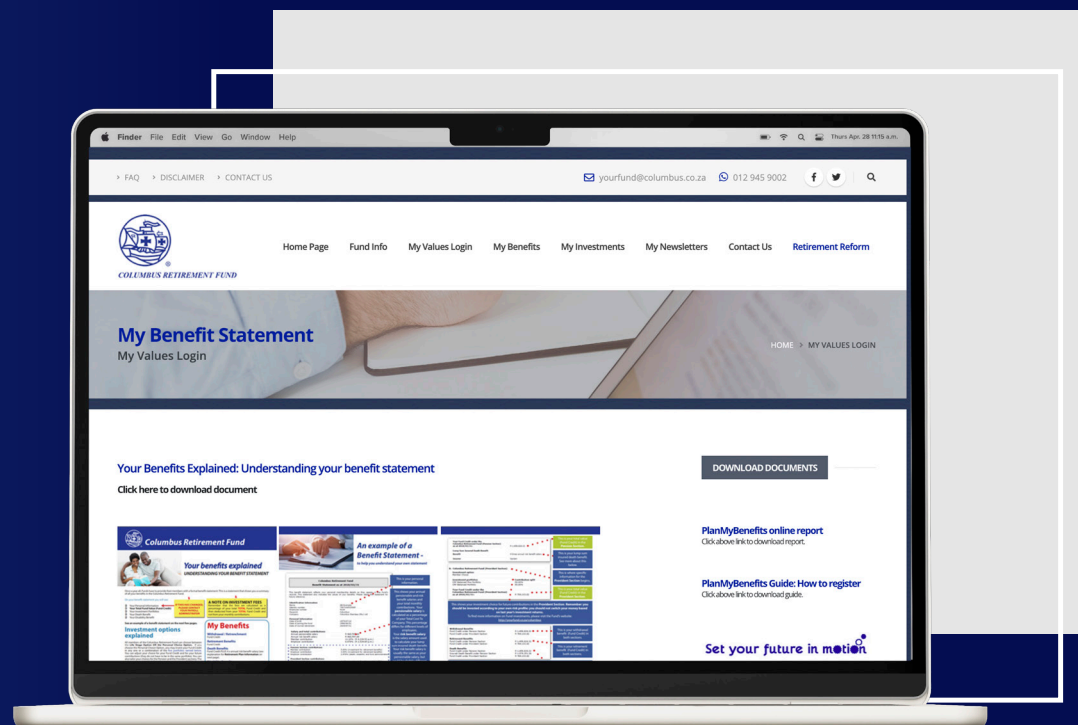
Finder File Edit View Go Window Help

Thurs Apr. 28 11:15 a.m.

› FAQ › DISCLAIMER › CONTACT US

yourfund@columbus.co.za 012 945 9002

COLUMBUS RETIREMENT FUND

Home Page Fund Info My Values Login My Benefits My Investments My Newsletters Contact Us Retirement Reform

My Benefit Statement
My Values Login

HOME › MY VALUES LOGIN

Your Benefits Explained: Understanding your benefit statement
Click here to download document

DOWNLOAD DOCUMENTS

Columbus Retirement Fund
Your benefits explained
UNDERSTANDING YOUR BENEFIT STATEMENT

A NOTE ON INVESTMENT FEES

Investment options explained

My Benefits

An example of a Benefit Statement -
to help you understand your own statement

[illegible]

PlanMyBenefits online report
Click above link to download report.

PlanMyBenefits Guide: How to register
Click above link to download guide.

Set your future in motion